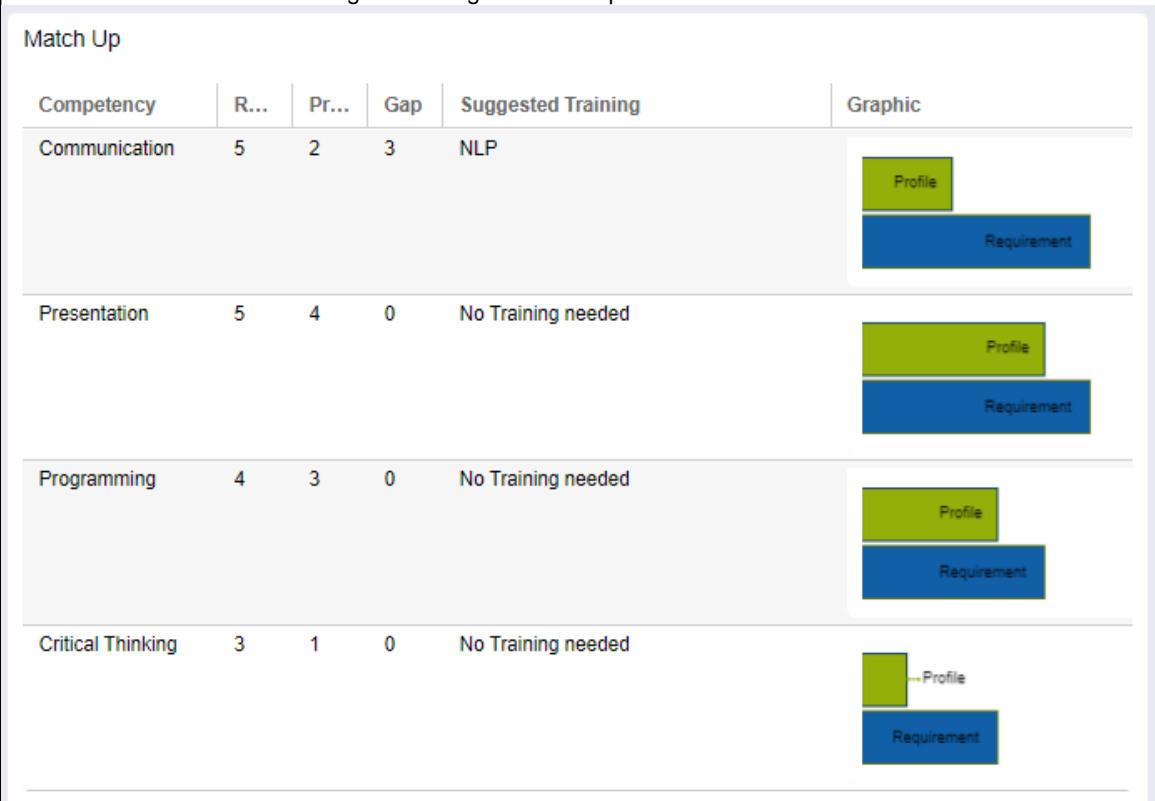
Match Up

| Competency | R... | Pr... | Gap | Suggested Training | Graphic |
|---|---|---|---|---|---|
| Communication | 5 | 2 | 3 | NLP | Profile Requirement |
| Presentation | 5 | 4 | 0 | No Training needed | Profile Requirement |
| Programming | 4 | 3 | 0 | No Training needed | Profile Requirement |
| Critical Thinking | 3 | 1 | 0 | No Training needed | Profile Requirement |